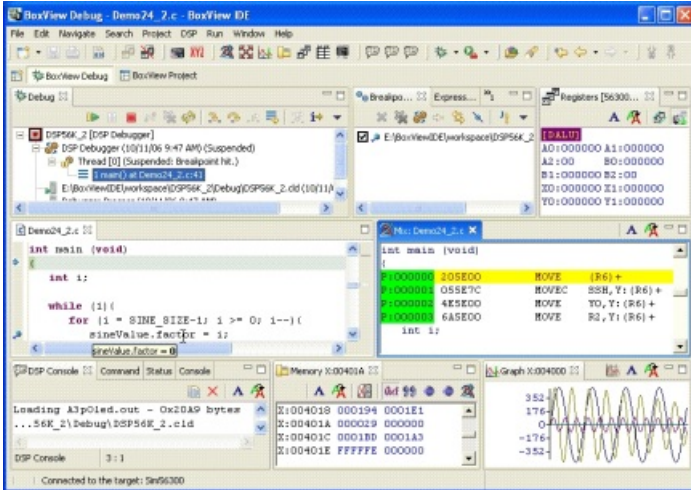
BoxView Debug - Demo24_2.c - BoxView IDE

File Edit Navigate Search Project DSP Run Window Help

BoxView Debug BoxView Project

Debug

DSP56K_2 [DSP Debugger]
DSP Debugger (10/11/06 9:47 AM) (Suspended)
Thread [0] (Suspended: Breakpoint hit.)
1 main() at Demo24_2.c:41
E:\BoxView\IDE\workspace\DSP56K_2\Debug\DSP56K_2.cld (10/11/

Breakpo Express

E:\BoxView\IDE\workspace\DSP56K_2\

Registers [56300

[DALU]
A0:000000 A1:000000
A2:00 B0:000000
B1:000000 B2:00
X0:000000 X1:000000
Y0:000000 Y1:000000

Demo24_2.c

int main (void)
{
int i;

while (1){
for (i = SINE_SIZE-1; i >= 0; i--){
sineValue.factor = i;

sineValue.factor = 0

Mix: Demo24_2.c

int main (void)
{
P:000000 205E00 MOVE (R6)+
P:000001 055E7C MOVEC SSH,Y:(R6)+
P:000002 4E5E00 MOVE Y0,Y:(R6)+
P:000003 6A5E00 MOVE R2,Y:(R6)+
int i;

DSP Console Command Status Console

Loading A3pOled.out - 0x20A9 bytes
...56K_2\Debug\DSP56K_2.cld

DSP Console 3 : 1

Memory X:00401A

X:004018 000194 0001E1
X:00401A 000029 000000
X:00401C 0001BD 0001A3
X:00401E FFFFFE 000000

Graph X:004000

352
176
0
-176
-352

Connected to the target: Sim56300